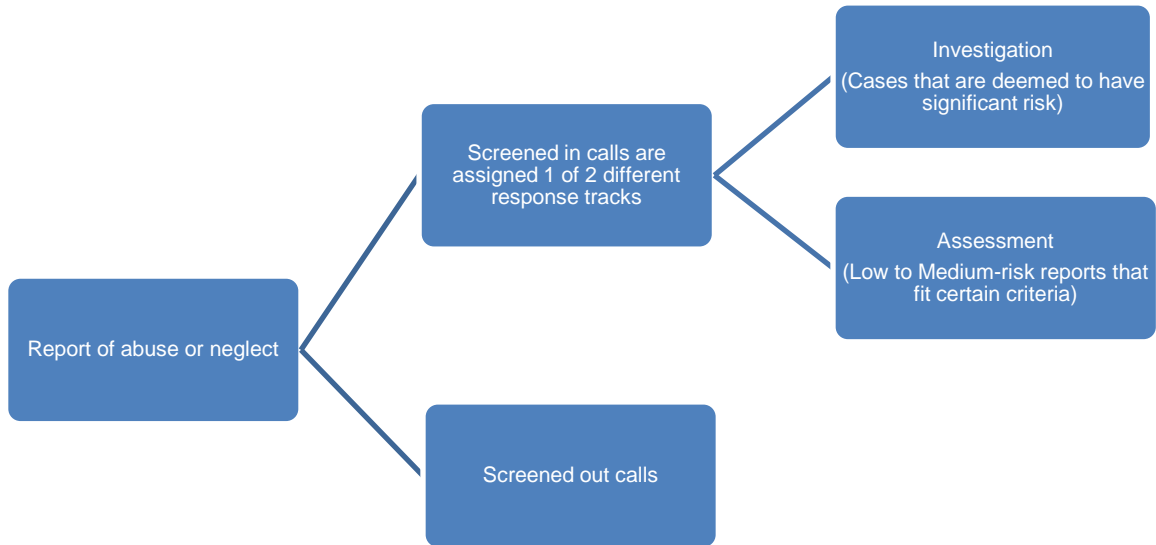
Report of abuse or neglect

Screened in calls are assigned 1 of 2 different response tracks

Investigation
(Cases that are deemed to have significant risk)

Assessment
(Low to Medium-risk reports that fit certain criteria)

Screened out calls